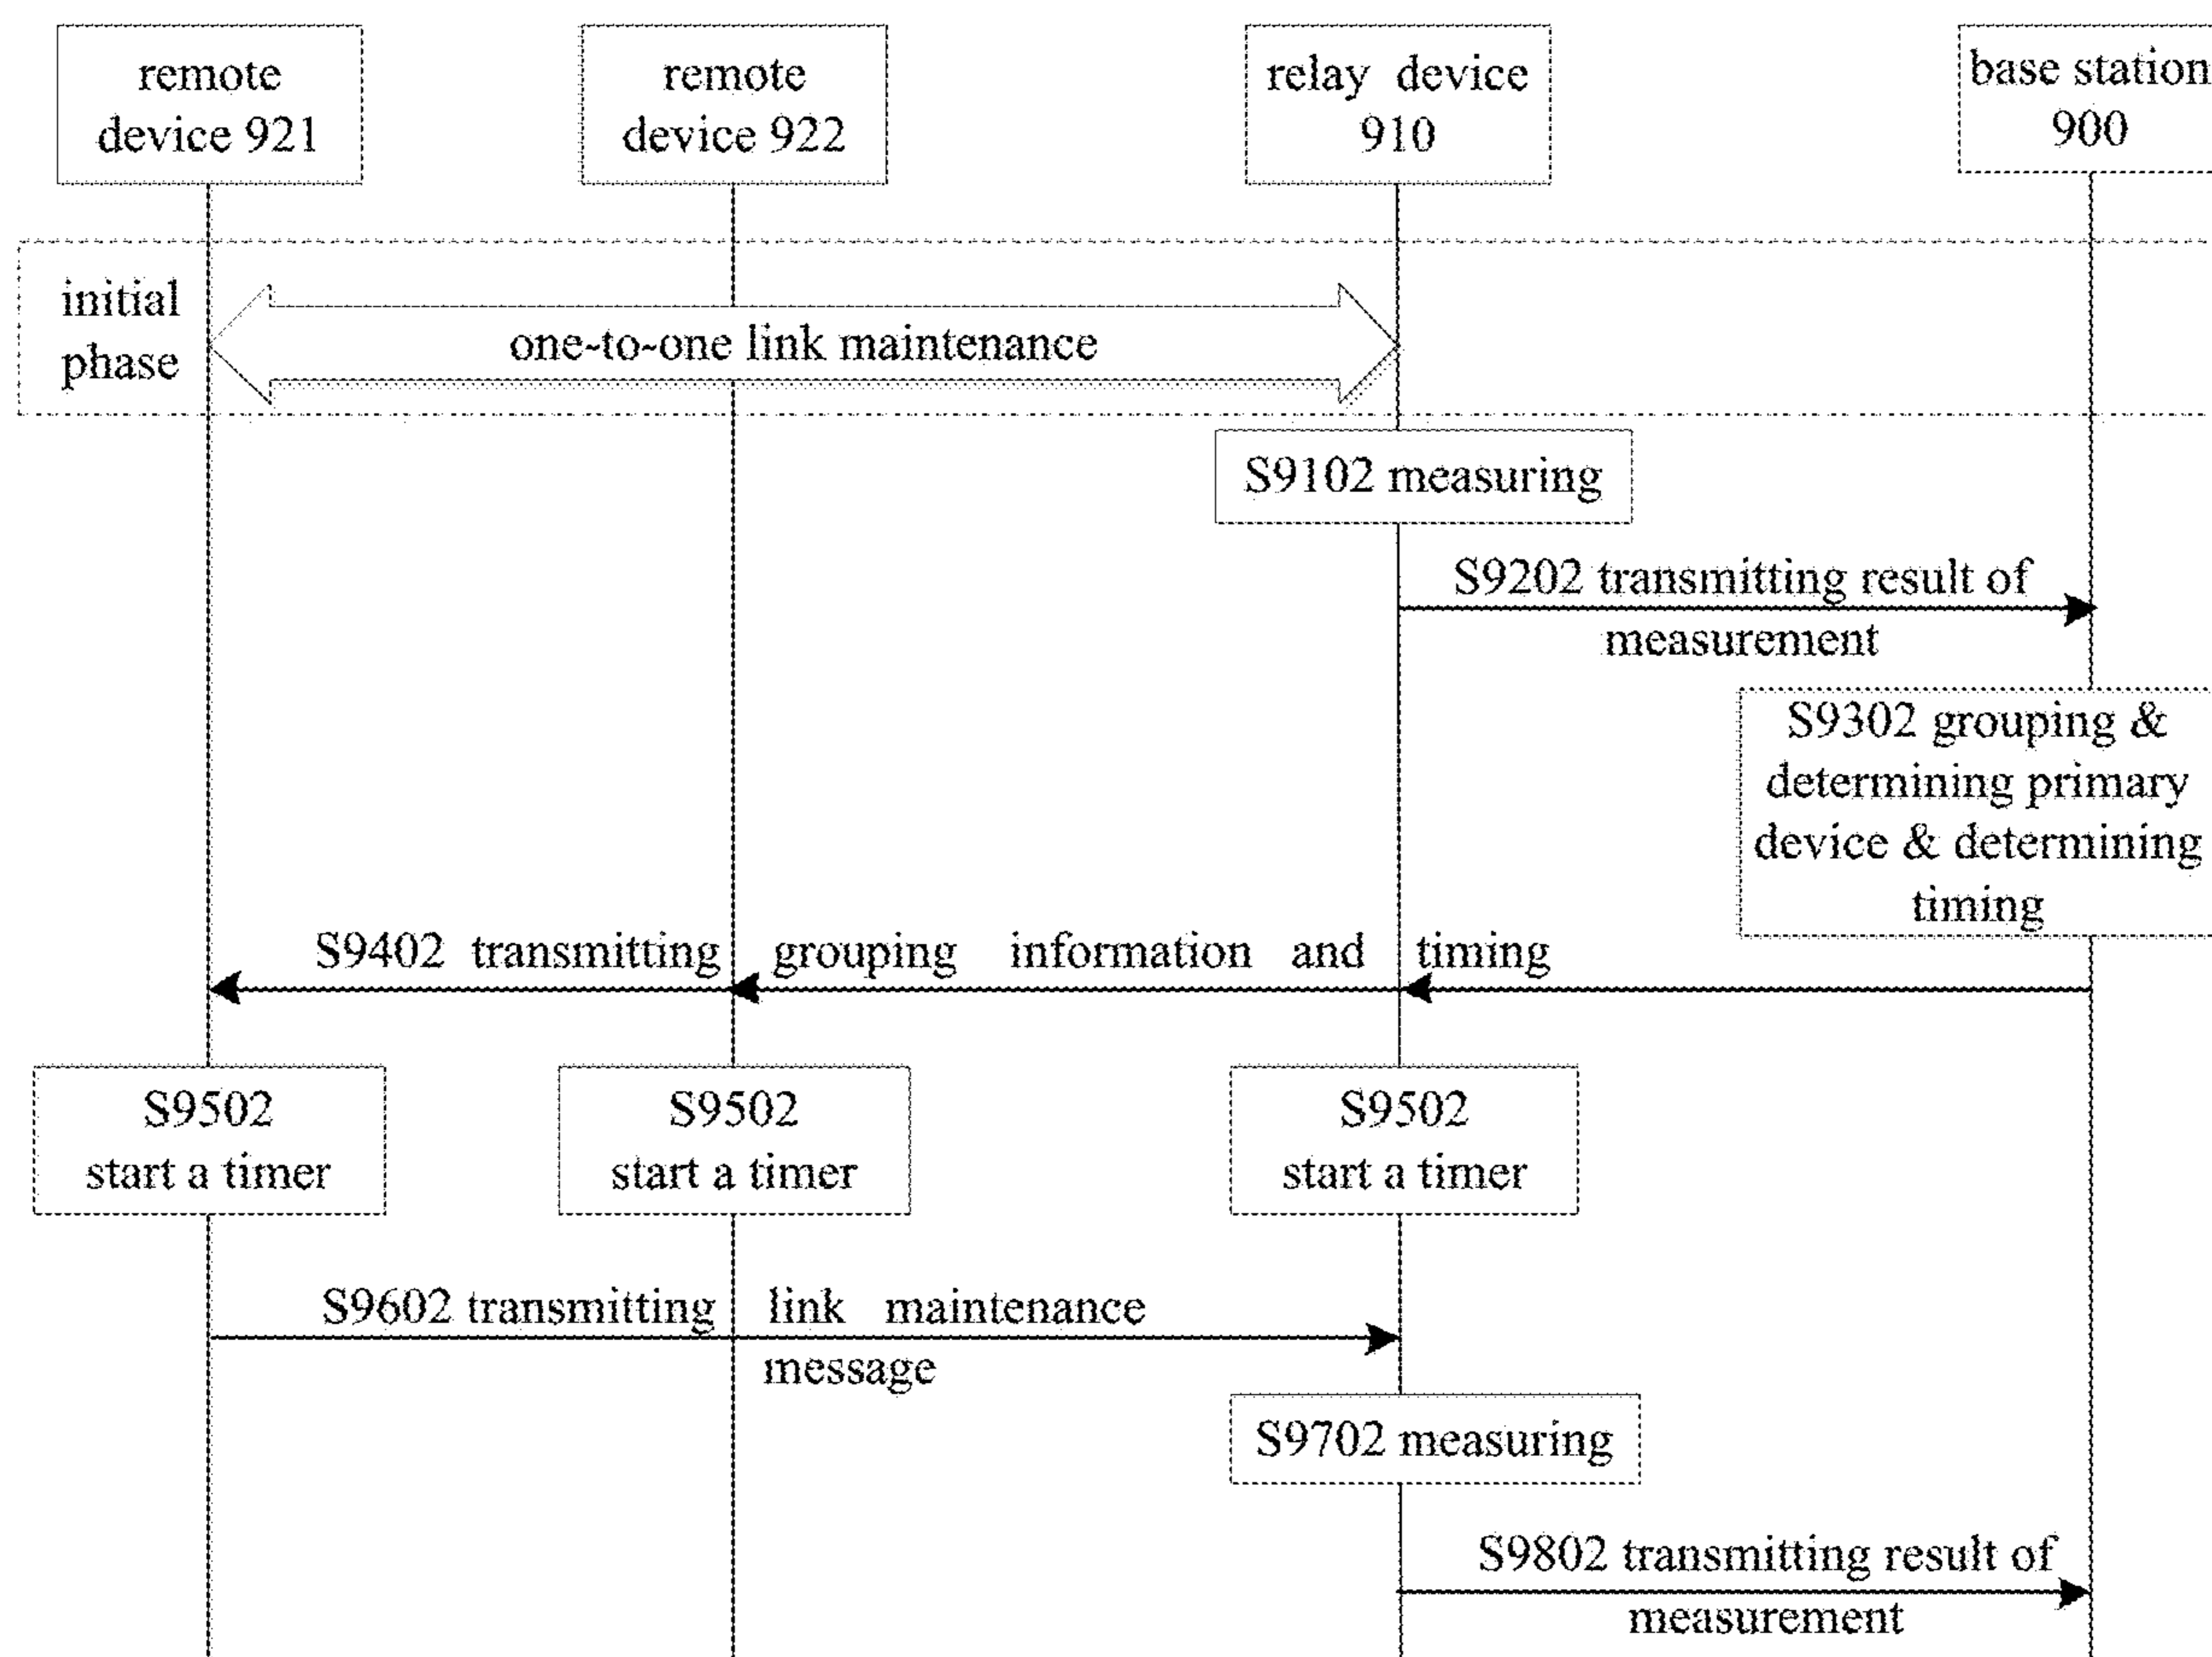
remote device 921

remote device 922

relay device 910

base station 900

initial phase

one-to-one link maintenance

S9102 measuring

S9202 transmitting result of measurement

S9302 grouping & determining primary device & determining timing

S9402 transmitting grouping information and timing

S9502 start a timer

S9502 start a timer

S9502 start a timer

S9602 transmitting link maintenance message

S9702 measuring

S9802 transmitting result of measurement